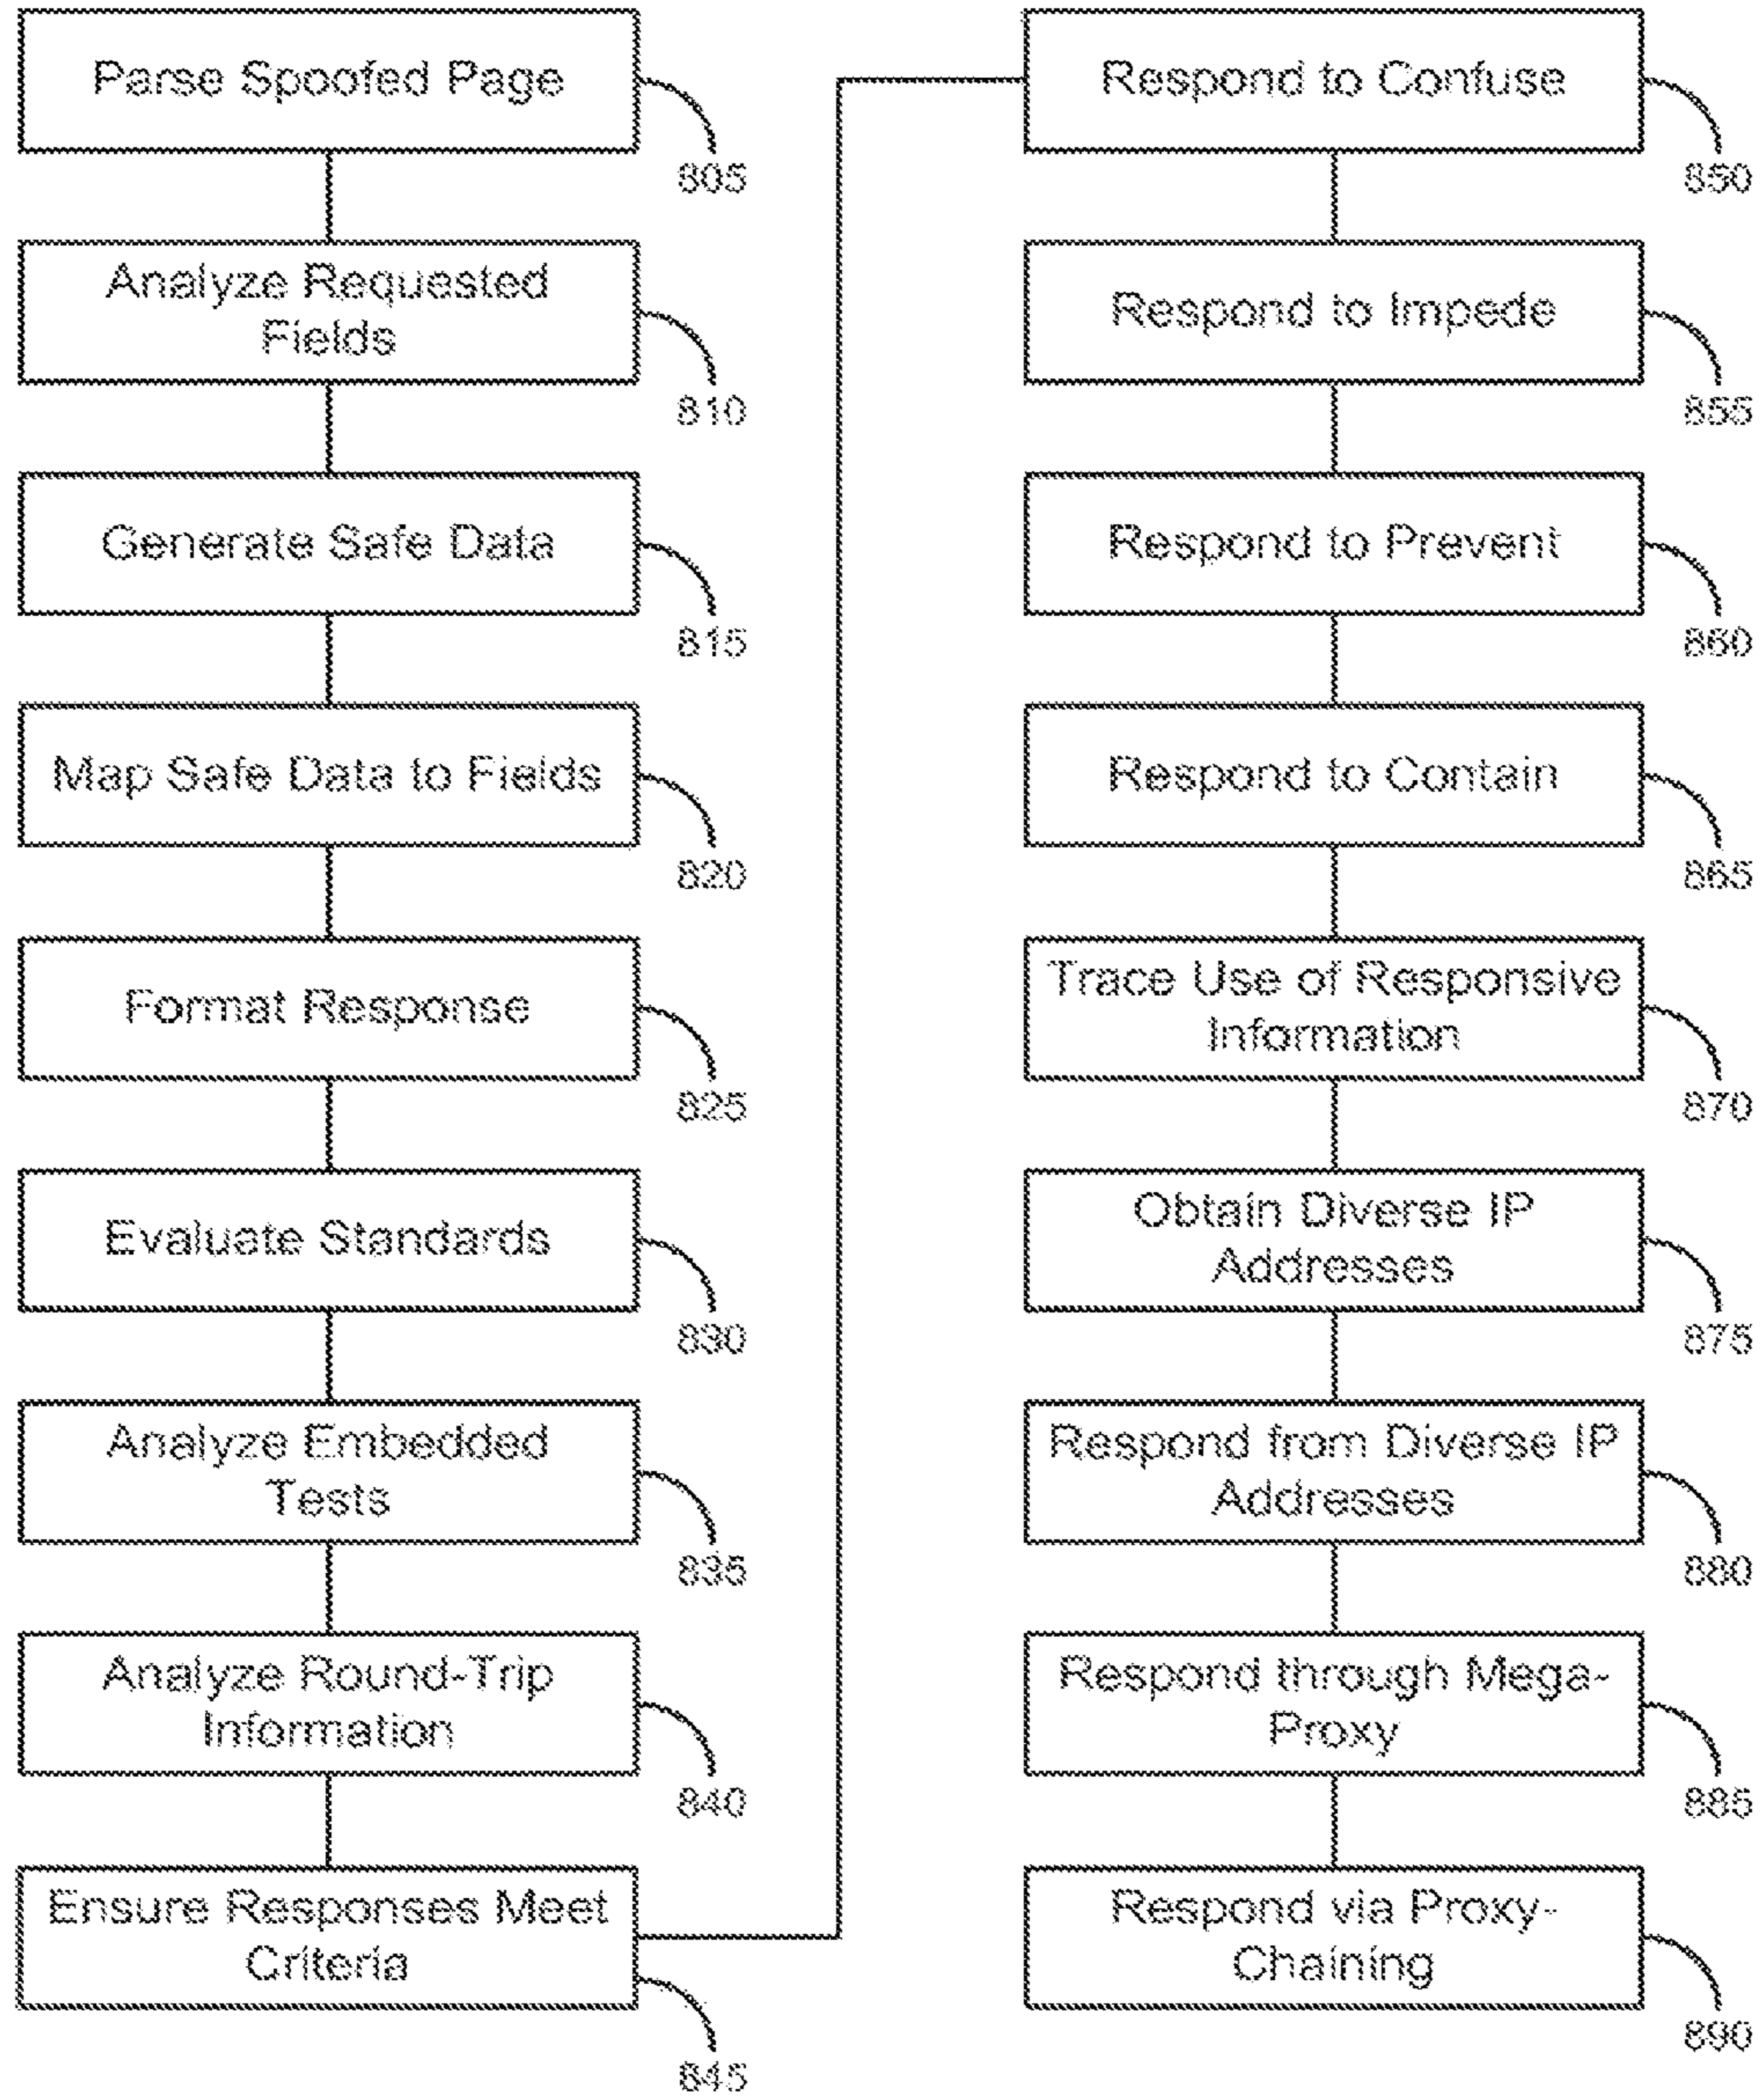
Parse Spoofed Page
805

Analyze Requested Fields
810

Generate Safe Data
815

Map Safe Data to Fields
820

Format Response
825

Evaluate Standards
830

Analyze Embedded Tests
835

Analyze Round-Trip Information
840

Ensure Responses Meet Criteria
845

Respond to Confuse
850

Respond to Impede
855

Respond to Prevent
860

Respond to Contain
865

Trace Use of Responsive Information
870

Obtain Diverse IP Addresses
875

Respond from Diverse IP Addresses
880

Respond through Mega-Proxy
885

Respond via Proxy-Chaining
890